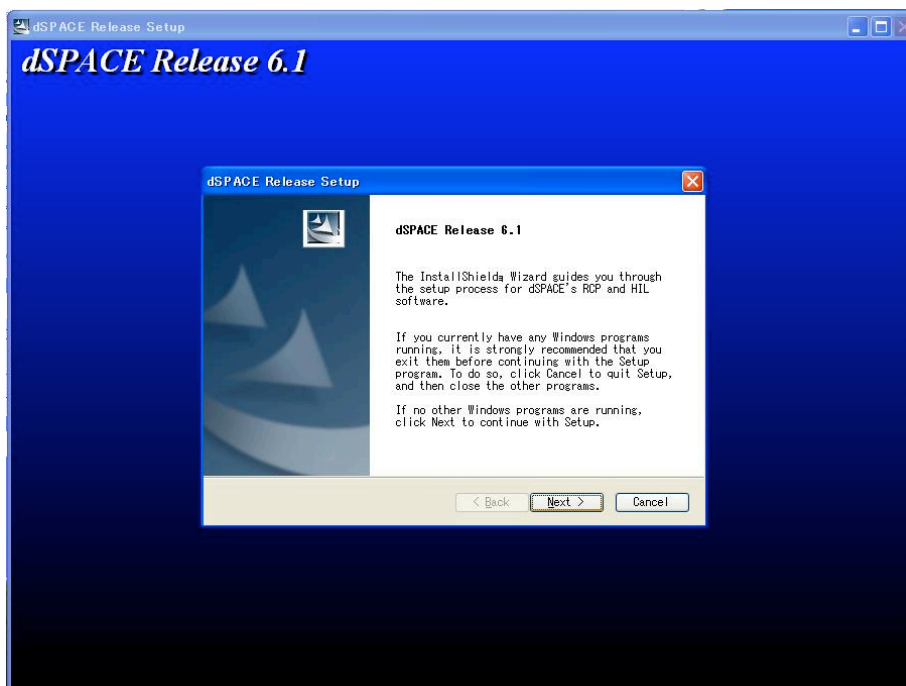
dSPACE Release Setup

dSPACE Release 6.1

dSPACE Release Setup

dSPACE Release 6.1

The InstallShield® Wizard guides you through the setup process for dSPACE's RCP and HIL software.

If you currently have any Windows programs running, it is strongly recommended that you exit them before continuing with the Setup program. To do so, click Cancel to quit Setup, and then close the other programs.

If no other Windows programs are running, click Next to continue with Setup.

< Back | Next > | Cancel